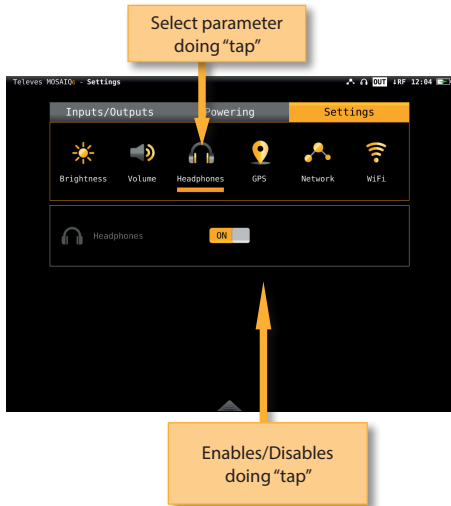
Select parameter doing "tap"

Televes MOSAIQ6 - Settings

OUT ↓RF 12:04

Inputs/Outputs

Powering

Settings

Brightness

Volume

Headphones

GPS

Network

WiFi

Headphones

ON

Enables/Disables doing "tap"